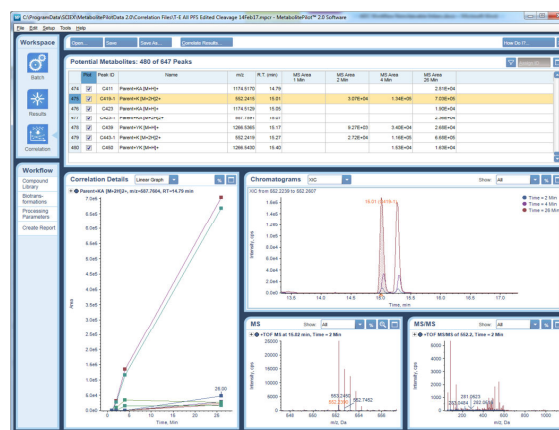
C:\ProgramData\SCIEX\MetabolitePilotData 2.0\Correlation Files\T-E All PFS Edited Cleavage 14Feb17.mpcr - MetabolitePilot™ 2.0 Software

File Edit Setup Tools Help

Workspace

Batch

Results

Correlation

Workflow

Compound Library

Biotransformations

Processing Parameters

Create Report

Open... Save Save As... Correlate Results...

How Do I?...

Potential Metabolites: 480 of 647 Peaks

| | Plot | Peak ID | Name | m/z | R.T. (min) | MS Area 1 Min | MS Area 2 Min | MS Area 4 Min | MS Area 26 Min |
|---|---|---|---|---|---|---|---|---|---|
| 474 | ☑ | C411 | Parent+K (M+H)+ | 1174.5170 | 14.79 | | | | 2.518E+04 |
| 475 | ☑ | C419-1 | Parent+KA (M+2H)2+ | 552.2419 | 15.01 | | 3.37E+04 | 1.34E+05 | 7.03E+05 |
| 476 | ☑ | C423 | Parent+K (M+H)+ | 1174.5129 | 15.05 | | | | 1.80E+04 |
| 477 | ☑ | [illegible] | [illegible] | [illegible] | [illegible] | | | | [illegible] |
| 478 | ☑ | C439 | Parent+YK (M+H)+ | 1266.5365 | 15.17 | | 6.27E+03 | 3.40E+04 | 2.68E+04 |
| 479 | ☑ | C433-1 | Parent+KA (M+2H)2+ | 552.2419 | 15.27 | | 2.72E+04 | 1.16E+05 | 6.69E+05 |
| 480 | ☑ | C458 | Parent+YK (M+H)+ | 1266.5430 | 15.40 | | | 1.53E+04 | 1.63E+04 |

Correlation Details Linear Graph

Parent+KA (M+2H)2+, m/z=552.7664, RT=14.79 min

7.0e5
6.5e5
6.0e5
5.5e5
5.0e5
4.5e5
4.0e5
3.5e5
3.0e5
2.5e5
2.0e5
1.5e5
1.0e5
5.0e4
0.0e0

Area

0 5 10 15 20 25

Time, min

28.00

Chromatograms XIC

Show: All

XIC from 552.2239 to 552.2607

15.01 15.15

1.6e5
1.4e5
1.2e5
1.0e5
8.0e4
6.0e4
4.0e4
2.0e4
0.0e0

Intensity, cps

13.5 14.0 14.5 15.0 15.5 16.0 16.5 17.0

Time, min

Time = 2 Min
Time = 4 Min
Time = 26 Min

MS Show: All

+TOF MS at 15.02 min, Time = 2 Min

25000
20000
15000
10000
5000
0

Intensity, cps

552.2490
552.7462
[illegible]

646 650 660 670 680

m/z, Da

MS/MS Show: All

+TOF MS/MS of 552.2, Time = 2 Min

6000
5000
4000
3000
2000
1000
0

Intensity, cps

281.0623
233.0484
293.0646

200 400 600 800 1000

m/z, Da